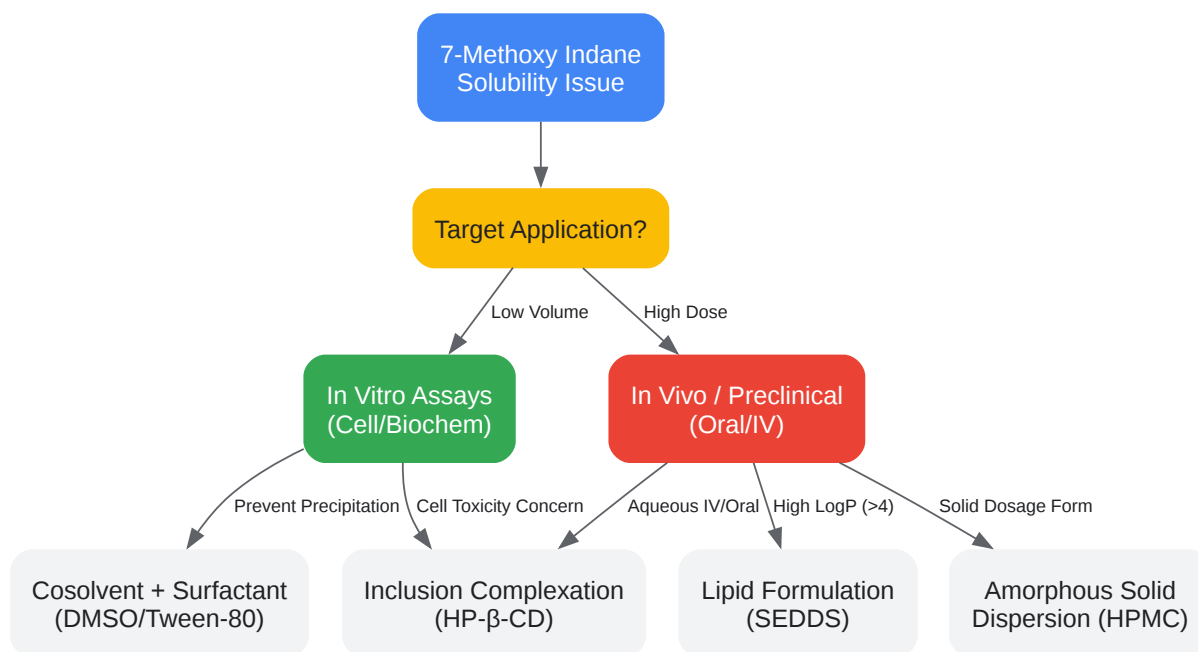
7-Methoxy Indane Solubility Issue

Target Application?

Low Volume

High Dose

In Vitro Assays (Cell/Biochem)

In Vivo / Preclinical (Oral/IV)

Prevent Precipitation

Cell Toxicity Concern

Aqueous IV/Oral

High LogP (>4)

Solid Dosage Form

Cosolvent + Surfactant (DMSO/Tween-80)

Inclusion Complexation (HP-β-CD)

Lipid Formulation (SEDDS)

Amorphous Solid Dispersion (HPMC)